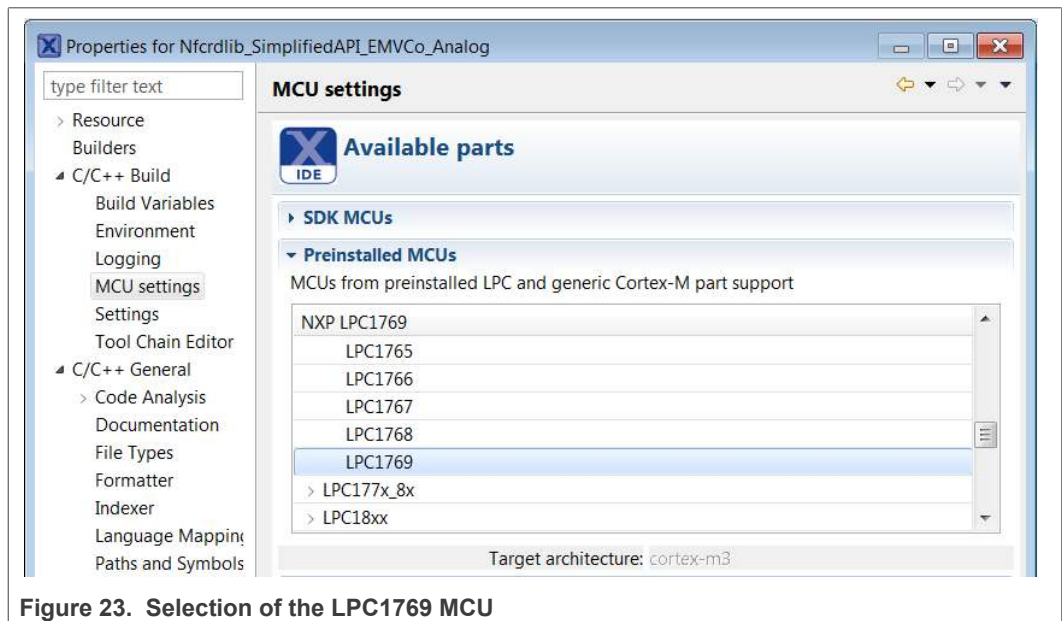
Properties for Nfcrdlib_SimplifiedAPI_EMVCo_Analog

type filter text

Resource
Builders
C/C++ Build
Build Variables
Environment
Logging
MCU settings
Settings
Tool Chain Editor
C/C++ General
Code Analysis
Documentation
File Types
Formatter
Indexer
Language Mappin
Paths and Symbols

MCU settings

IDE

Available parts

SDK MCUs

Preinstalled MCUs

MCUs from preinstalled LPC and generic Cortex-M part support

NXP LPC1769
LPC1765
LPC1766
LPC1767
LPC1768
LPC1769
LPC177x_8x
LPC18xx

Target architecture: cortex-m3

Figure 23. Selection of the LPC1769 MCU